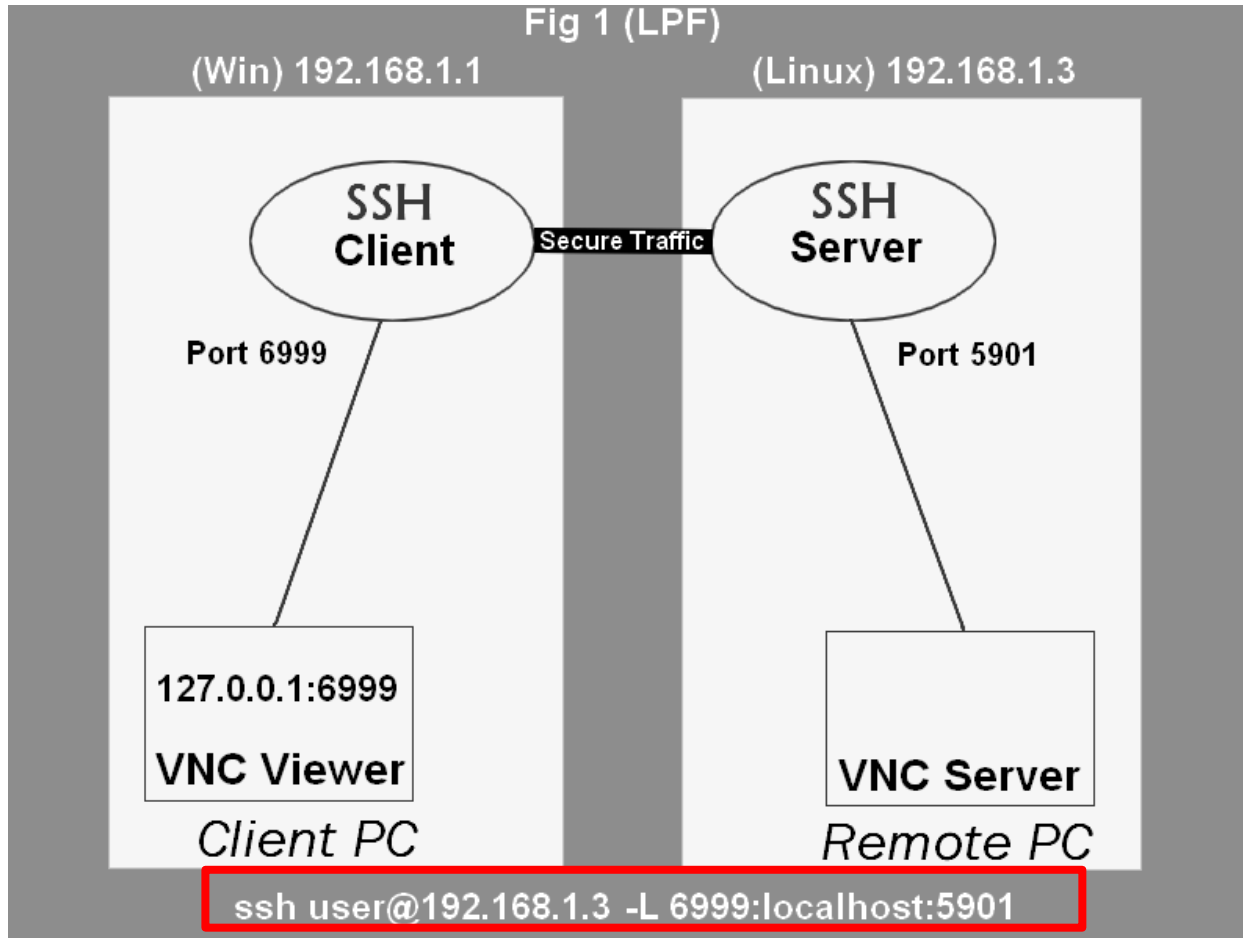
Fig 1 (LPF)

(Win) 192.168.1.1

(Linux) 192.168.1.3

SSH
Client

Secure Traffic

SSH
Server

Port 6999

Port 5901

127.0.0.1:6999

VNC Viewer

VNC Server

Client PC

Remote PC

ssh user@192.168.1.3 -L 6999:localhost:5901